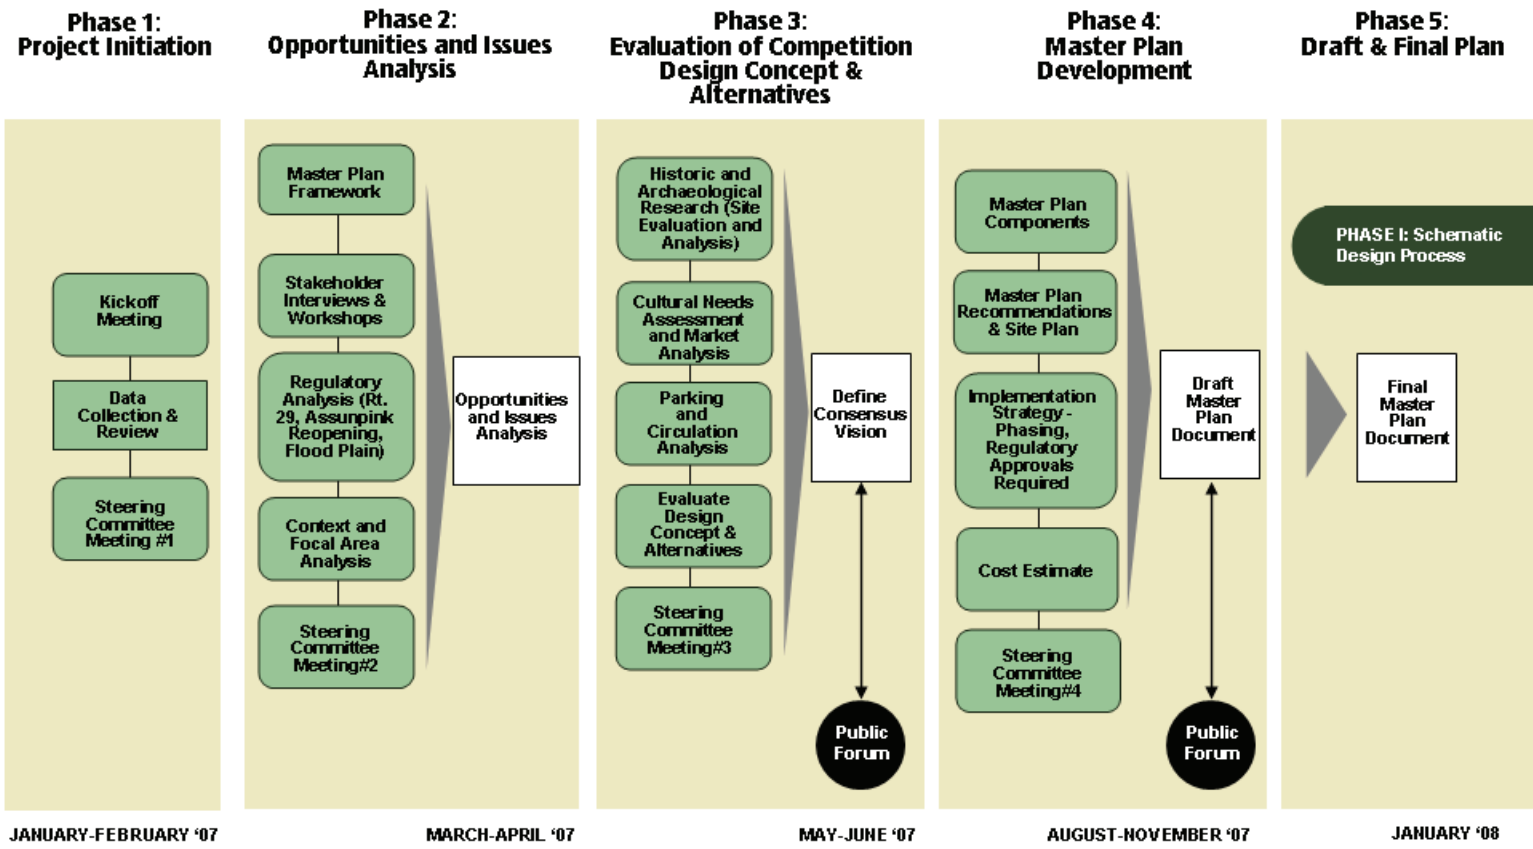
Phase 1:
Project Initiation

Kickoff Meeting

Data Collection & Review

Steering Committee Meeting #1

JANUARY-FEBRUARY '07

Phase 2:
Opportunities and Issues Analysis

Master Plan Framework

Stakeholder Interviews & Workshops

Regulatory Analysis (Rt. 29, Assunpink Reopening, Flood Plain)

Context and Focal Area Analysis

Steering Committee Meeting#2

Opportunities and Issues Analysis

MARCH-APRIL '07

Phase 3:
Evaluation of Competition Design Concept & Alternatives

Historic and Archaeological Research (Site Evaluation and Analysis)

Cultural Needs Assessment and Market Analysis

Parking and Circulation Analysis

Evaluate Design Concept & Alternatives

Steering Committee Meeting#3

Define Consensus Vision

Public Forum

MAY-JUNE '07

Phase 4:
Master Plan Development

Master Plan Components

Master Plan Recommendations & Site Plan

Implementation Strategy - Phasing, Regulatory Approvals Required

Cost Estimate

Steering Committee Meeting#4

Draft Master Plan Document

Public Forum

AUGUST-NOVEMBER '07

Phase 5:
Draft & Final Plan

PHASE I: Schematic Design Process

Final Master Plan Document

JANUARY '08